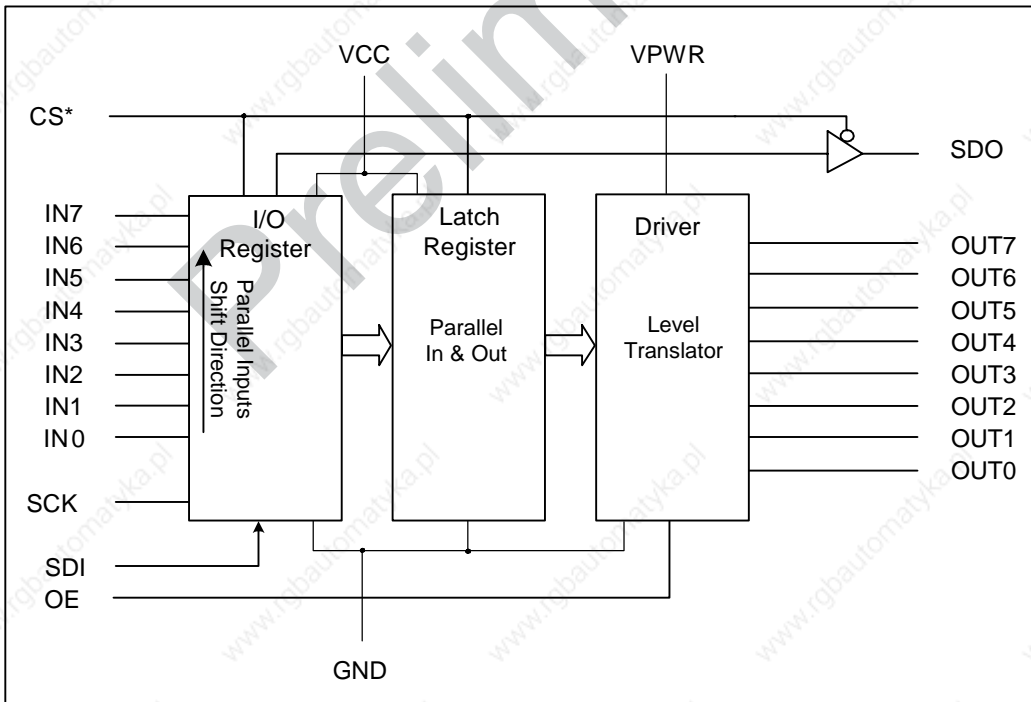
Prelim

VCC

VPWR

CS*

SDO

IN7
IN6
IN5
IN4
IN3
IN2
IN1
IN0

I/O Register

Parallel Inputs Shift Direction

Latch Register

Parallel In & Out

Driver

Level Translator

OUT7
OUT6
OUT5
OUT4
OUT3
OUT2
OUT1
OUT0

SCK

SDI

OE

GND

www.rgbautomatyka.pl